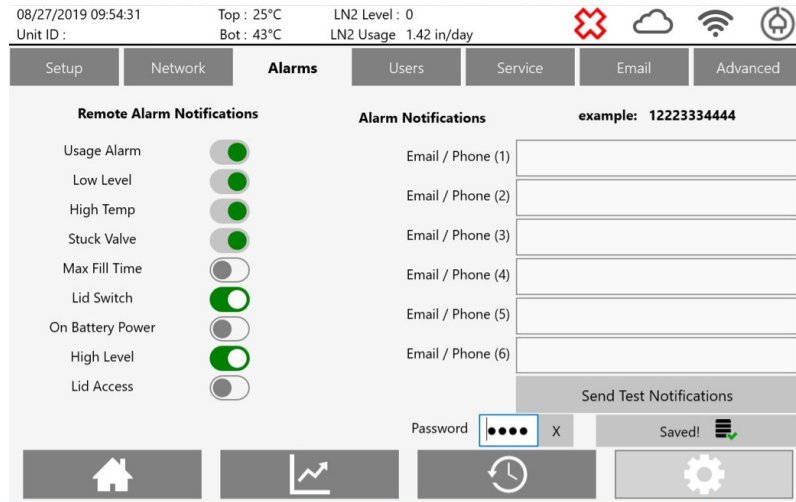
08/27/2019 09:54:31
Unit ID :

Top : 25°C
Bot : 43°C

LN2 Level : 0
LN2 Usage 1.42 in/day

Setup | Network | Alarms | Users | Service | Email | Advanced

Remote Alarm Notifications

Usage Alarm
Low Level
High Temp
Stuck Valve
Max Fill Time
Lid Switch
On Battery Power
High Level
Lid Access

Alarm Notifications

example: 12223334444

Email / Phone (1)
Email / Phone (2)
Email / Phone (3)
Email / Phone (4)
Email / Phone (5)
Email / Phone (6)

Send Test Notifications

Password ●●●● X

Saved!